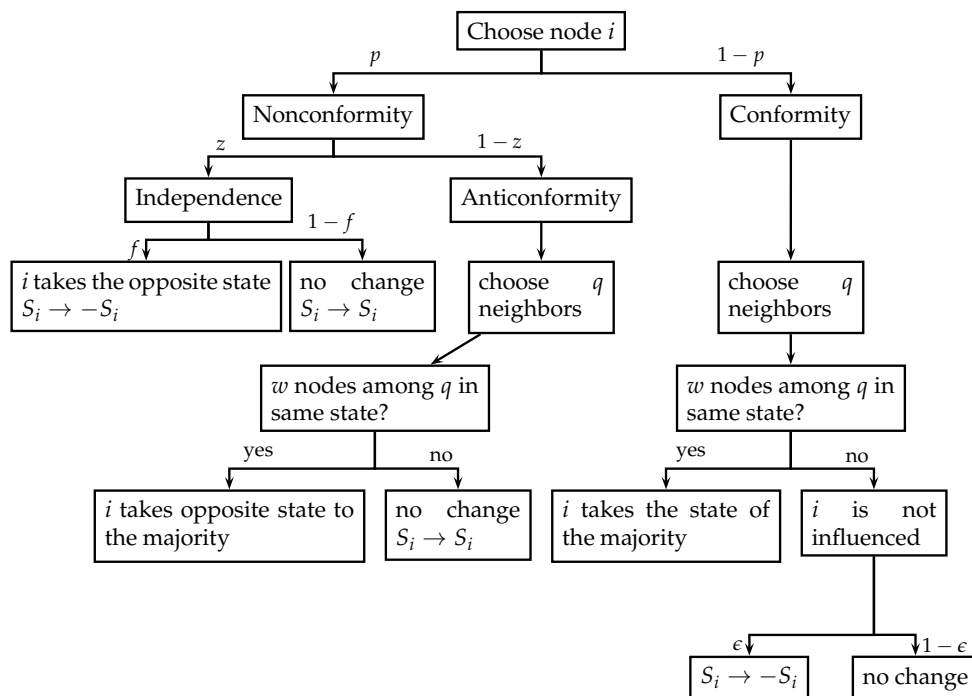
Choose node $i$

$p$

$1-p$

Nonconformity

Conformity

$z$

$1-z$

Independence

Anticonformity

$1-f$

$f$

$i$ takes the opposite state $S_i \to -S_i$

no change $S_i \to S_i$

choose $q$ neighbors

choose $q$ neighbors

$w$ nodes among $q$ in same state?

$w$ nodes among $q$ in same state?

yes

no

yes

no

$i$ takes opposite state to the majority

no change $S_i \to S_i$

$i$ takes the state of the majority

$i$ is not influenced

$\epsilon$

$1-\epsilon$

$S_i \to -S_i$

no change